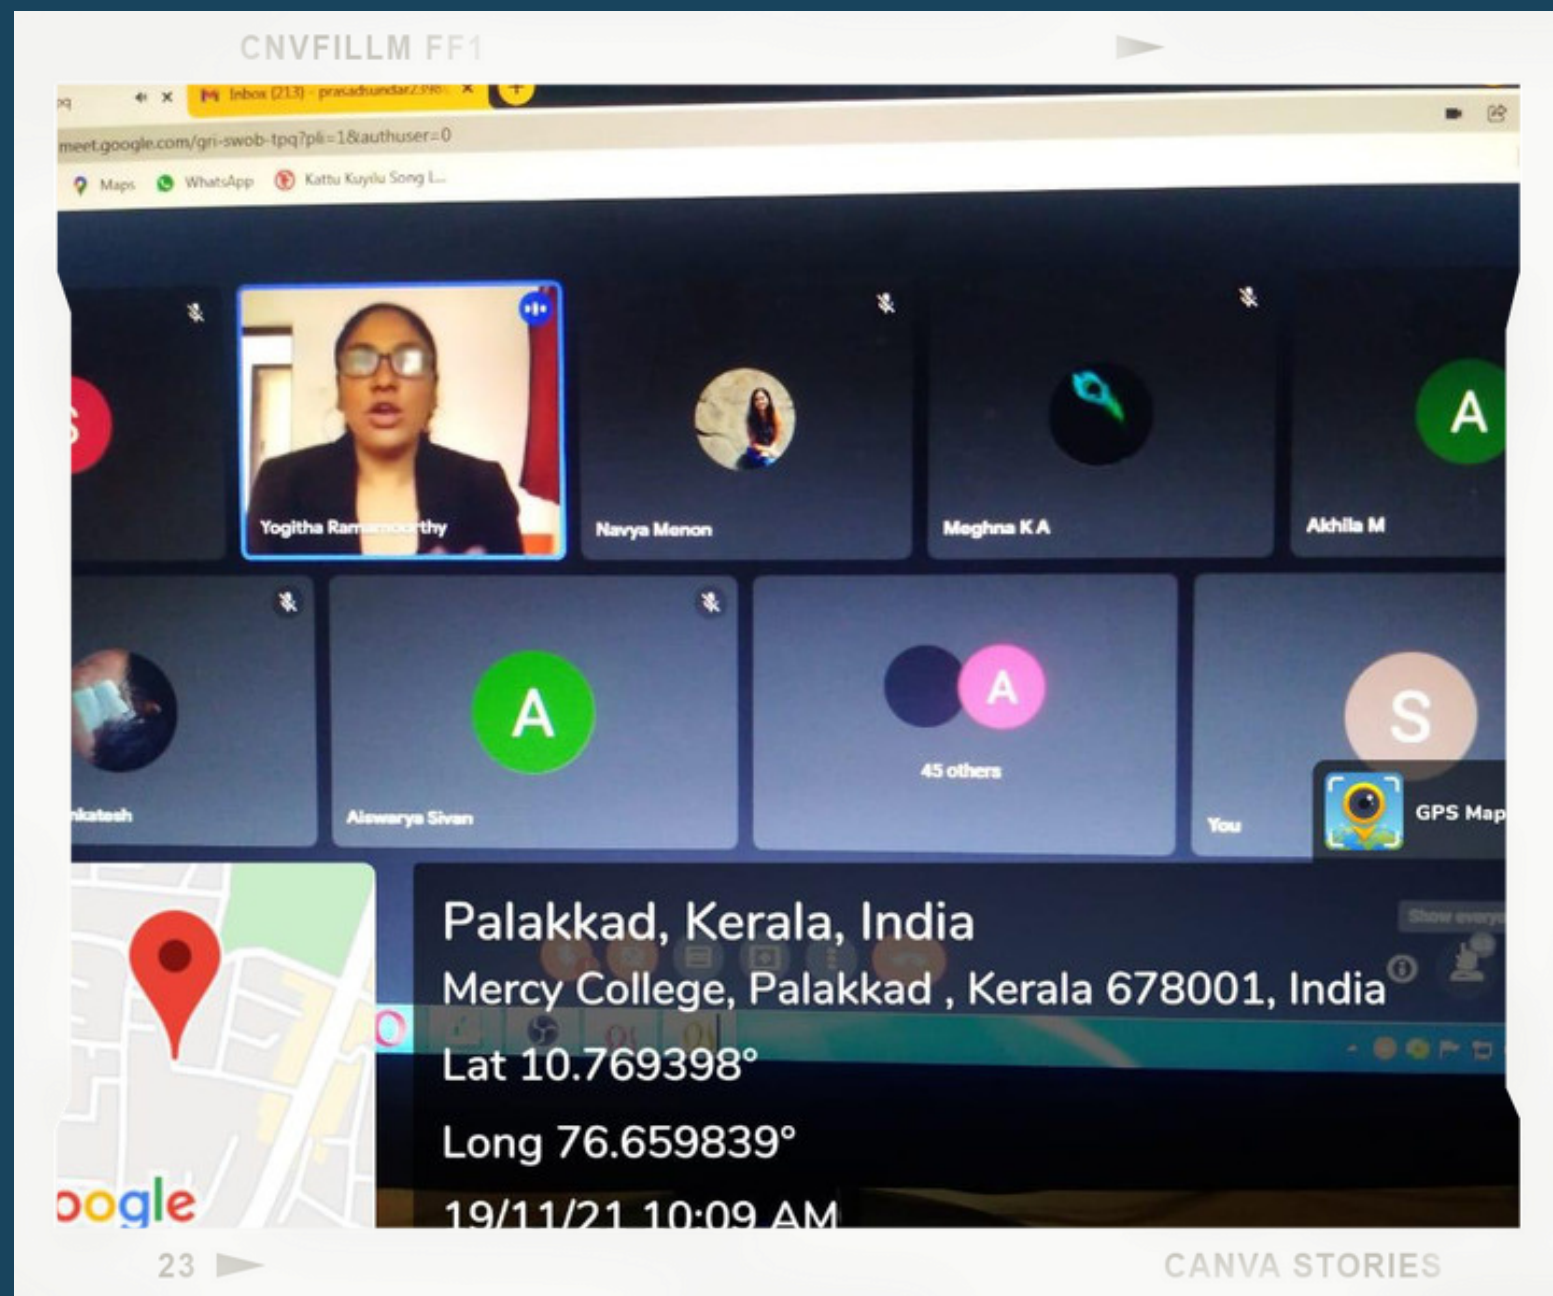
CNVFILLM FF1

pq

Inbox (213) - prasadsundar2398

meet.google.com/gri-swob-tpq?pli=1&authuser=0

Maps WhatsApp Kattu Kuyilu Song L...

Yogitha Ramamoorthy

Navya Menon

Meghna K A

A

Akhila M

nkatesh

A

Aiswarya Sivan

A

45 others

S

You

GPS Map

Show everyone

Palakkad, Kerala, India

Mercy College, Palakkad , Kerala 678001, India

Lat 10.769398°

Long 76.659839°

19/11/21 10:09 AM

oogle

23

CANVA STORIES